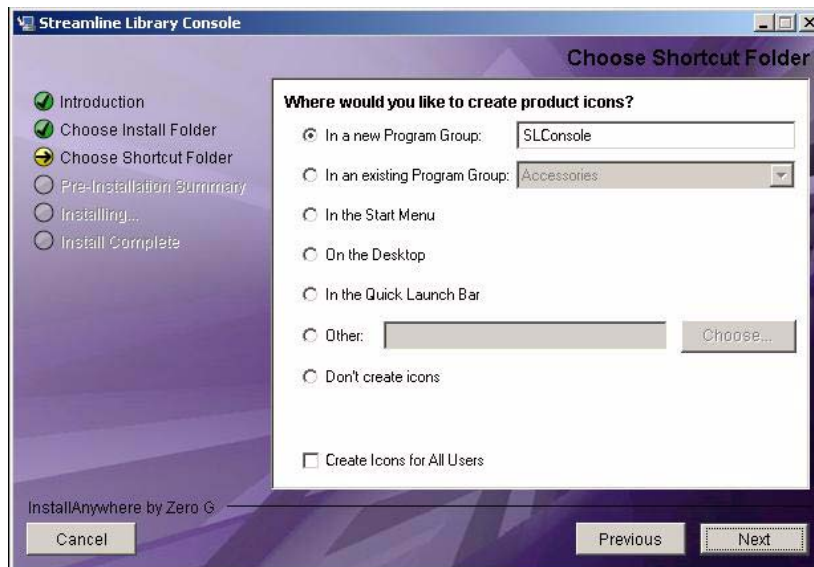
Streamline Library Console

Choose Shortcut Folder

Introduction
Choose Install Folder
Choose Shortcut Folder
Pre-Installation Summary
Installing...
Install Complete

Where would you like to create product icons?

In a new Program Group: SLConsole
In an existing Program Group: Accessories
In the Start Menu
On the Desktop
In the Quick Launch Bar
Other: Choose...
Don't create icons

Create Icons for All Users

InstallAnywhere by Zero G

Cancel
Previous
Next